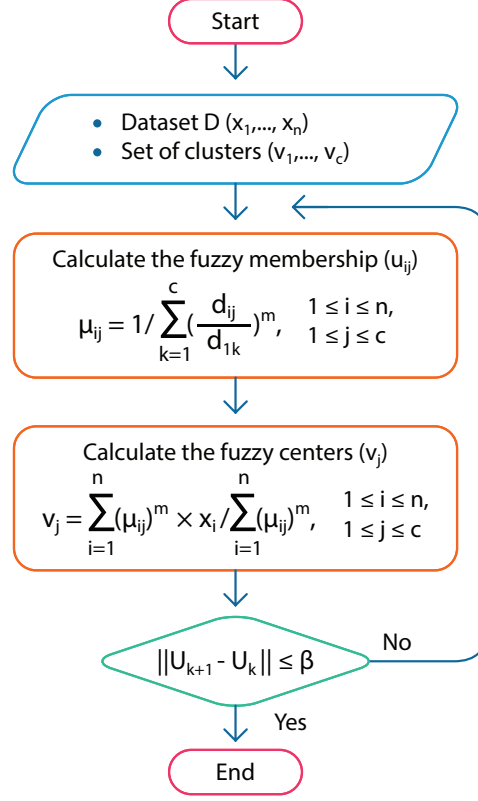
Start

- Dataset D $(x_1,..., x_n)$
- Set of clusters $(v_1,..., v_c)$

Calculate the fuzzy membership $(u_{ij})$

$\mu_{ij} = 1/\sum_{k=1}^{c}(\frac{d_{ij}}{d_{1k}})^m$, $1 \leq i \leq n$, $1 \leq j \leq c$

Calculate the fuzzy centers $(v_j)$

$v_j = \sum_{i=1}^{n}(\mu_{ij})^m \times x_i / \sum_{i=1}^{n}(\mu_{ij})^m$, $1 \leq i \leq n$, $1 \leq j \leq c$

$||U_{k+1} - U_k|| \leq \beta$

No

Yes

End